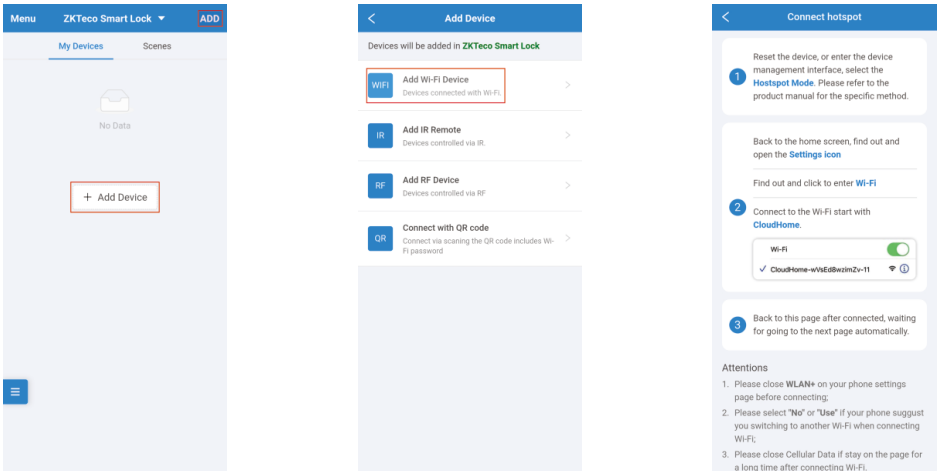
Menu ZKTeco Smart Lock ▼ ADD

My Devices Scenes

No Data

+ Add Device

≡

<

Add Device

Devices will be added in ZKTeco Smart Lock

WIFI Add Wi-Fi Device
Devices connected with Wi-Fi.

IR Add IR Remote
Devices controlled via IR.

RF Add RF Device
Devices controlled via RF

QR Connect with QR code
Connect via scaning the QR code includes Wi-Fi password

<

Connect hotspot

1 Reset the device, or enter the device management interface, select the Hostspot Mode. Please refer to the product manual for the specific method.

Back to the home screen, find out and open the Settings icon

Find out and click to enter Wi-Fi

2 Connect to the Wi-Fi start with CloudHome.

Wi-Fi

✓ CloudHome-wVsEd8wzimZv-11

3 Back to this page after connected, waiting for going to the next page automatically.

Attentions

1. Please close WLAN+ on your phone settings page before connecting;

2. Please select "No" or "Use" if your phone suggust you switching to another Wi-Fi when connecting Wi-Fi;

3. Please close Cellular Data if stay on the page for a long time after connecting Wi-Fi.